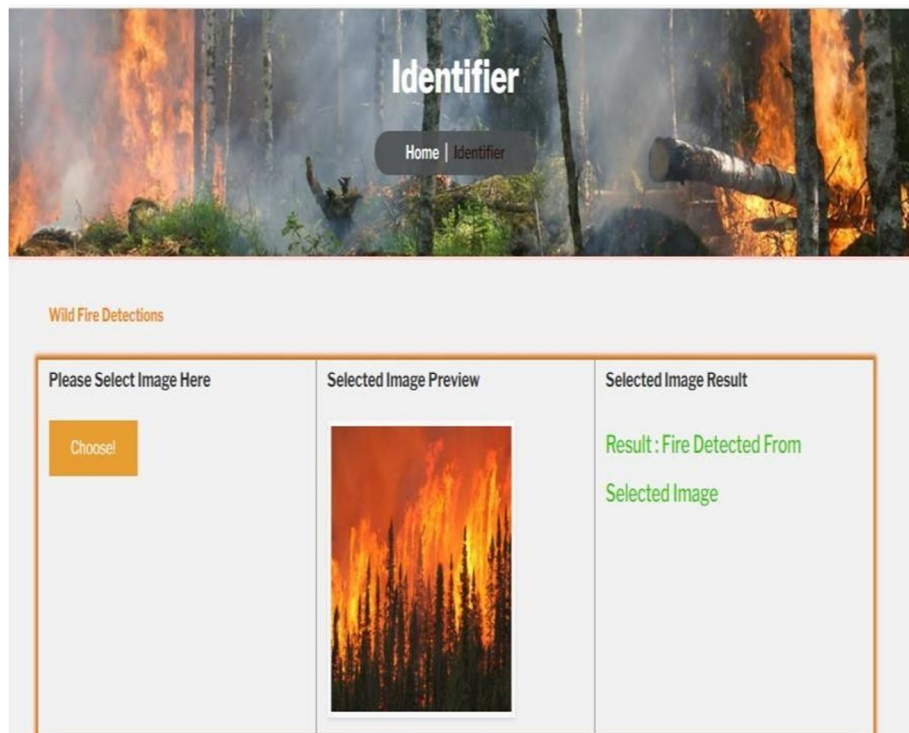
Identifier

Home | Identifier

Wild Fire Detections

| Please Select Image Here | Selected Image Preview | Selected Image Result |
|---|---|---|
| Choose! | | Result : Fire Detected From Selected Image |